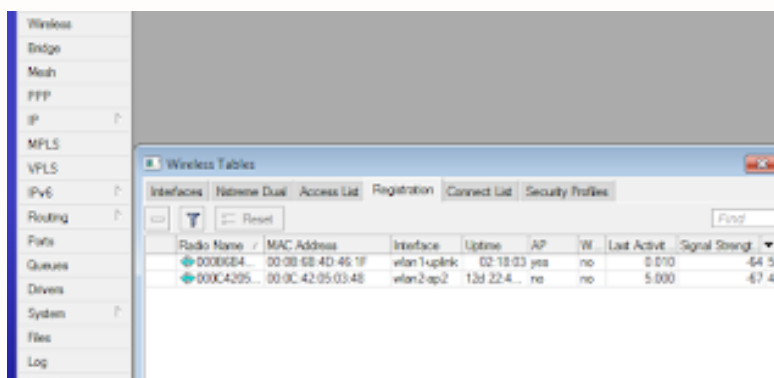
Wireless
Bridge
Mesh
PPP
IP
MPLS
VPLS
IPv6
Routing
Ports
Queues
Drivers
System
Files
Log

Wireless Tables

Interfaces | Nstreme Dual | Access List | Registration | Connect List | Security Profiles

Reset

Find

| Radio Name | MAC Address | Interface | Uptime | AP | W... | Last Activit... | Signal Strengt... |
|---|---|---|---|---|---|---|---|
| 000B6B4... | 00:0B:6B:4D:46:1F | wlan1-uplink | 02:18:03 | yes | no | 0.010 | -64 5 |
| 000C4205... | 00:0C:42:05:03:48 | wlan2-ap2 | 12d 22:4... | no | no | 5.000 | -67 4 |